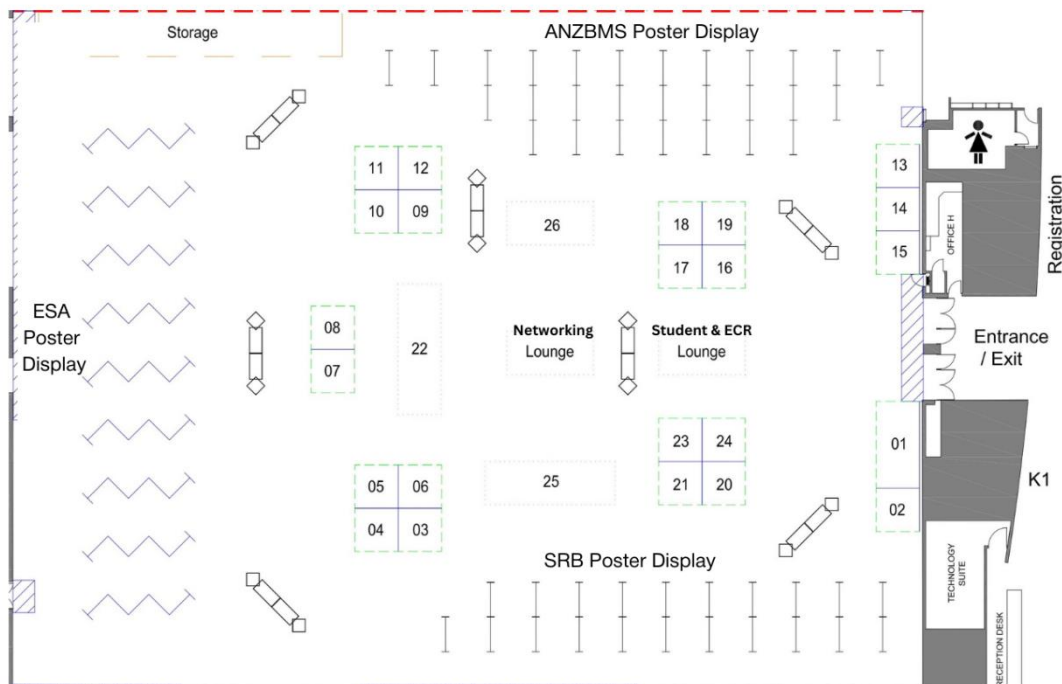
Storage

ANZBMS Poster Display

11 12
10 09

26

18 19
17 16

13
14
15

OFFICE H

Registration

ESA Poster Display

08
07

22

Networking Lounge

Student & ECR Lounge

Entrance / Exit

23 24
21 20

01
02

K1

05 06
04 03

25

SRB Poster Display

TECHNOLOGY SUITE

RECEPTION DESK